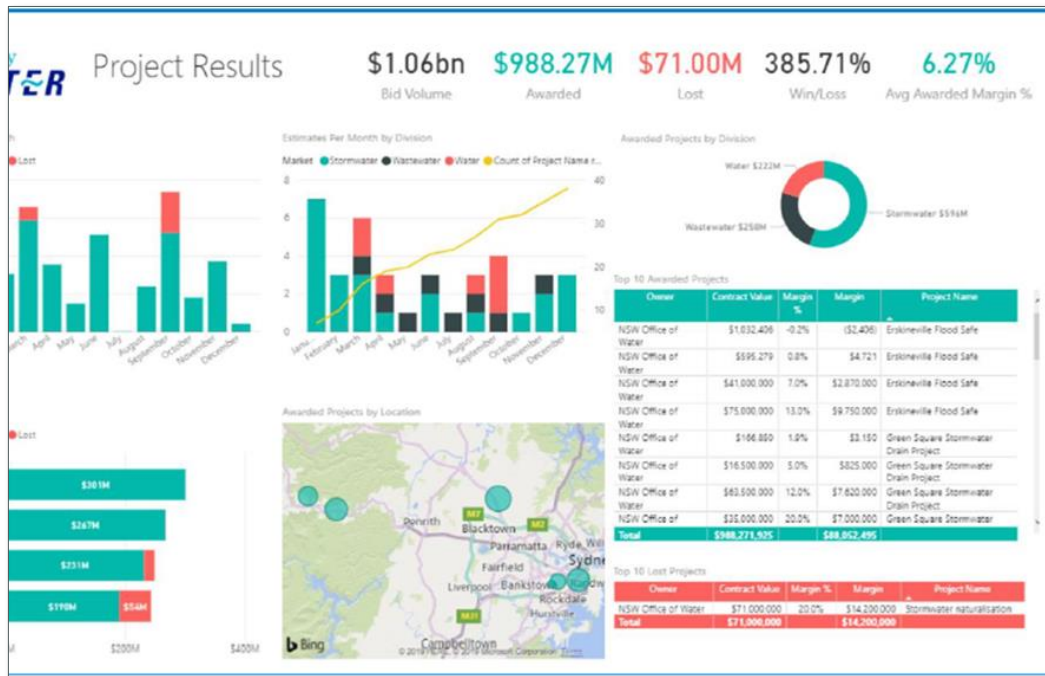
TER Project Results

$1.06bn
Bid Volume

$988.27M
Awarded

$71.00M
Lost

385.71%
Win/Loss

6.27%
Avg Awarded Margin %

h
Lost

rch April May June July August September October November December

Estimates Per Month by Division
Market Stormwater Wastewater Water Count of Project Name r...
8 6 4 2 0
40 30 20 10
January February March April May June July August September October November December

Awarded Projects by Division
Water $222M
Wastewater $258M
Stormwater $596M

Top 10 Awarded Projects

| Owner | Contract Value | Margin % | Margin | Project Name |
|---|---|---|---|---|
| NSW Office of Water | $1,032,406 | -0.2% | ($2,406) | Erskineville Flood Safe |
| NSW Office of Water | $595,279 | 0.8% | $4,721 | Erskineville Flood Safe |
| NSW Office of Water | $41,000,000 | 7.0% | $2,870,000 | Erskineville Flood Safe |
| NSW Office of Water | $75,000,000 | 13.0% | $9,750,000 | Erskineville Flood Safe |
| NSW Office of Water | $166,850 | 1.9% | $3,150 | Green Square Stormwater Drain Project |
| NSW Office of Water | $16,500,000 | 5.0% | $825,000 | Green Square Stormwater Drain Project |
| NSW Office of Water | $63,500,000 | 12.0% | $7,620,000 | Green Square Stormwater Drain Project |
| NSW Office of | $35,000,000 | 20.0% | $7,000,000 | Green Square Stormwater |
| Total | $988,271,925 | | $88,052,495 | |

Lost

$301M
$267M
$231M
$190M $54M
$200M $400M

Awarded Projects by Location
Penrith M7 Blacktown M2 Parramatta Ryde Sydn Fairfield Liverpool Bankstown Rockdale M31 Hurstville Campbelltown
Bing
© 2019 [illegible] © 2019 Microsoft Corporation Terms

Top 10 Lost Projects

| Owner | Contract Value | Margin % | Margin | Project Name |
|---|---|---|---|---|
| NSW Office of Water | $71,000,000 | 20.0% | $14,200,000 | Stormwater naturalisation |
| Total | $71,000,000 | | $14,200,000 | |